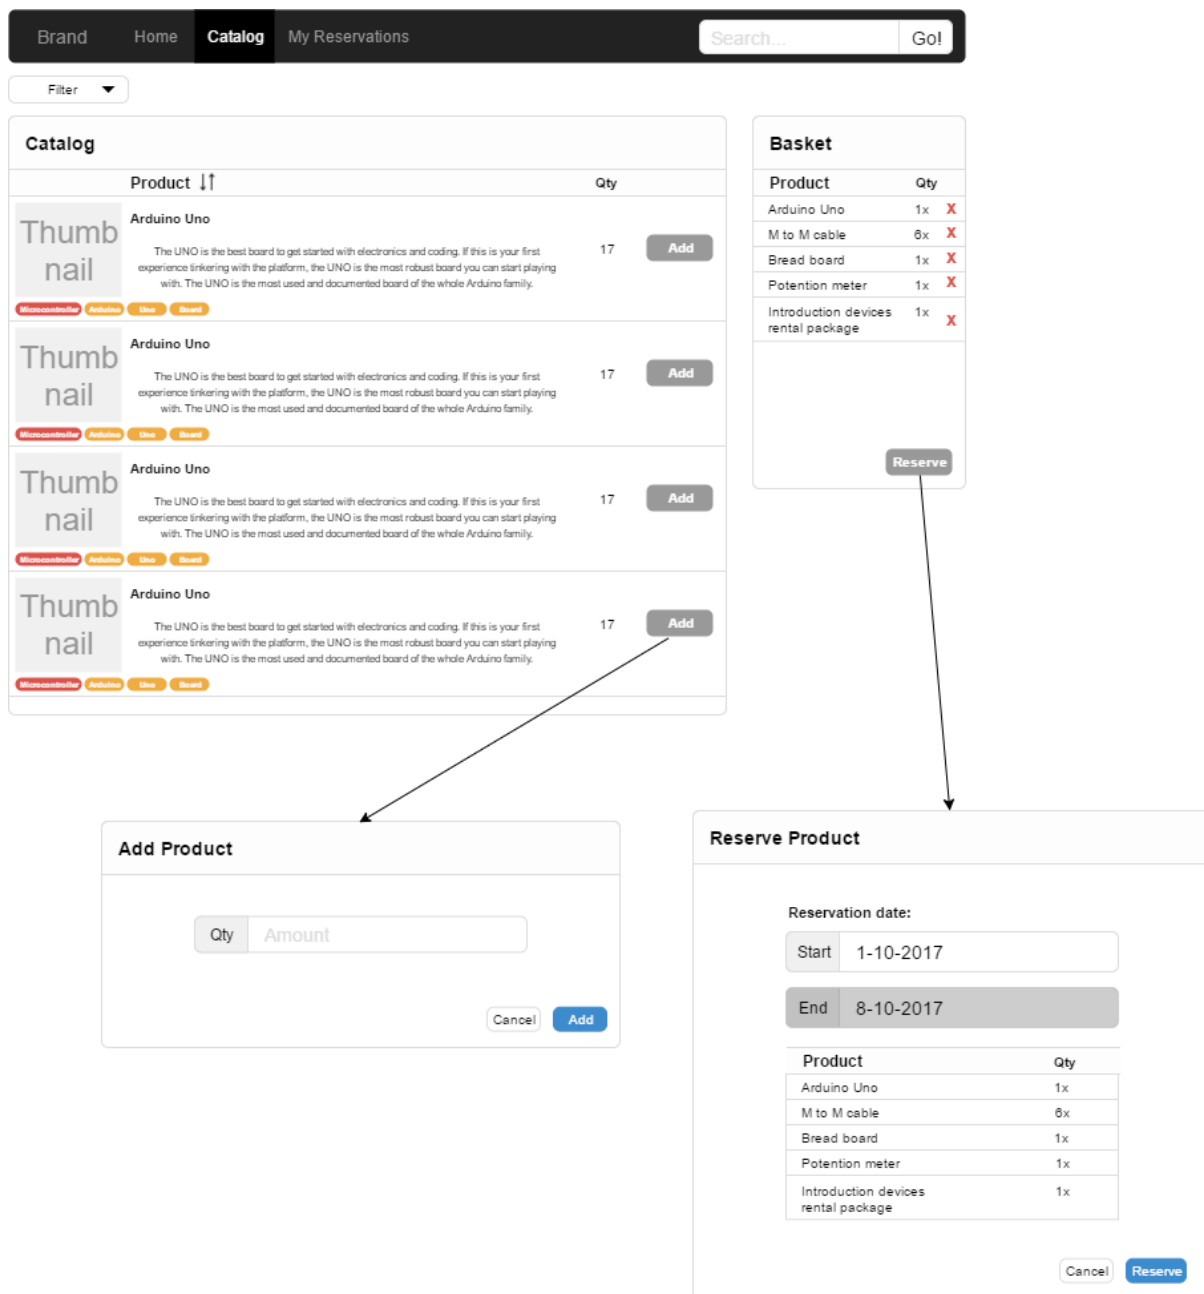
Brand Home Catalog My Reservations Search... Go!

Filter

Catalog

| | Product | Qty | |
|---|---|---|---|
| Thumb nail | Arduino Uno<br>The UNO is the best board to get started with electronics and coding. If this is your first experience tinkering with the platform, the UNO is the most robust board you can start playing with. The UNO is the most used and documented board of the whole Arduino family. | 17 | Add |
| Thumb nail | Arduino Uno<br>The UNO is the best board to get started with electronics and coding. If this is your first experience tinkering with the platform, the UNO is the most robust board you can start playing with. The UNO is the most used and documented board of the whole Arduino family. | 17 | Add |
| Thumb nail | Arduino Uno<br>The UNO is the best board to get started with electronics and coding. If this is your first experience tinkering with the platform, the UNO is the most robust board you can start playing with. The UNO is the most used and documented board of the whole Arduino family. | 17 | Add |
| Thumb nail | Arduino Uno<br>The UNO is the best board to get started with electronics and coding. If this is your first experience tinkering with the platform, the UNO is the most robust board you can start playing with. The UNO is the most used and documented board of the whole Arduino family. | 17 | Add |

Microcontroller Arduino Uno Board

Basket

| Product | Qty | |
|---|---|---|
| Arduino Uno | 1x | X |
| M to M cable | 6x | X |
| Bread board | 1x | X |
| Potention meter | 1x | X |
| Introduction devices rental package | 1x | X |

Reserve

Add Product

Qty Amount

Cancel Add

Reserve Product

Reservation date:

Start 1-10-2017

End 8-10-2017

| Product | Qty |
|---|---|
| Arduino Uno | 1x |
| M to M cable | 6x |
| Bread board | 1x |
| Potention meter | 1x |
| Introduction devices rental package | 1x |

Cancel Reserve